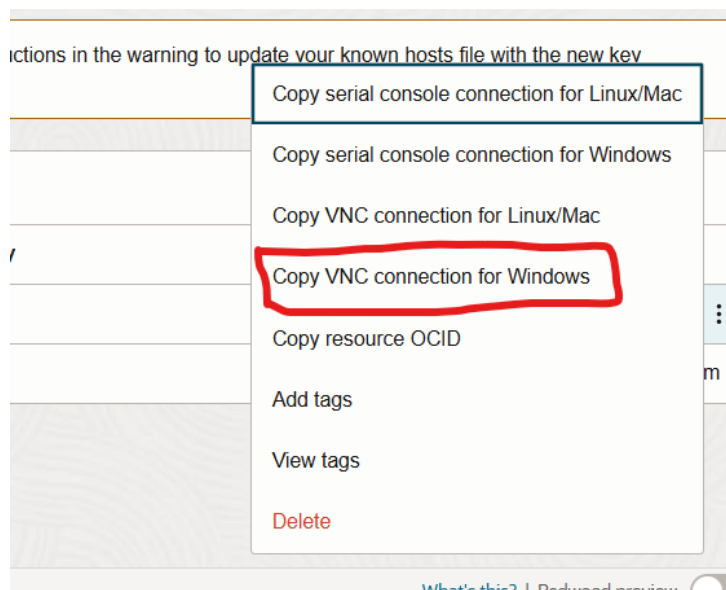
uctions in the warning to update your known hosts file with the new key

Copy serial console connection for Linux/Mac

Copy serial console connection for Windows

Copy VNC connection for Linux/Mac

Copy VNC connection for Windows

Copy resource OCID

Add tags

View tags

Delete

m

What's this? | Redwood preview